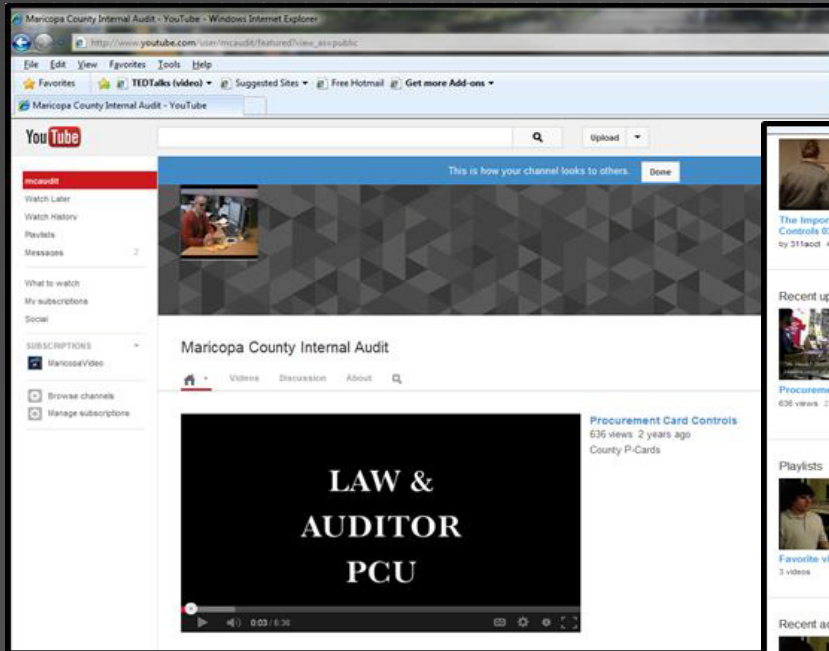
Maricopa County Internal Audit - YouTube - Windows Internet Explorer

http://www.youtube.com/user/mcaudit/featured?view_as=public

File Edit View Favorites Tools Help

Favorites TEDTalks (video) Suggested Sites Free Hotmail Get more Add-ons

Maricopa County Internal Audit - YouTube

YouTube

Upload

This is how your channel looks to others. Done

mcaudit
Watch Later
Watch History
Playlists
Messages 2

What to watch
My subscriptions
Social

SUBSCRIPTIONS
MaricopaVideo

Browse channels
Manage subscriptions

Maricopa County Internal Audit

Videos Discussion About

Procurement Card Controls
636 views 2 years ago
County P-Cards

LAW & AUDITOR PCU

0:03 / 6:36

The Impor
Controls 0
by 311acct

Recent up

Procureme
636 views

Playlists

Favorite vi
3 videos

Recent ac